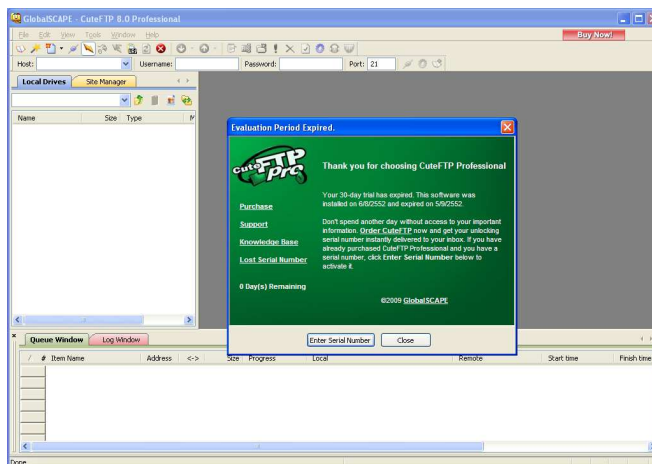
GlobalSCAPE - CuteFTP 8.0 Professional

File Edit View Tools Window Help

Buy Now!

Host: Username: Password: Port: 21

Local Drives Site Manager

Name Size Type

Evaluation Period Expired.

CuteFTP Pro

Thank you for choosing CuteFTP Professional

Purchase

Support

Knowledge Base

Lost Serial Number

Your 30-day trial has expired. This software was installed on 6/8/2552 and expired on 5/9/2552.

Don't spend another day without access to your important information. Order CuteFTP now and get your unlocking serial number instantly delivered to your inbox. If you have already purchased CuteFTP Professional and you have a serial number, click Enter Serial Number below to activate it.

0 Day(s) Remaining

©2009 GlobalSCAPE

Enter Serial Number Close

Queue Window Log Window

# Item Name Address <-> Size Progress Local Remote Start time Finish time

Done